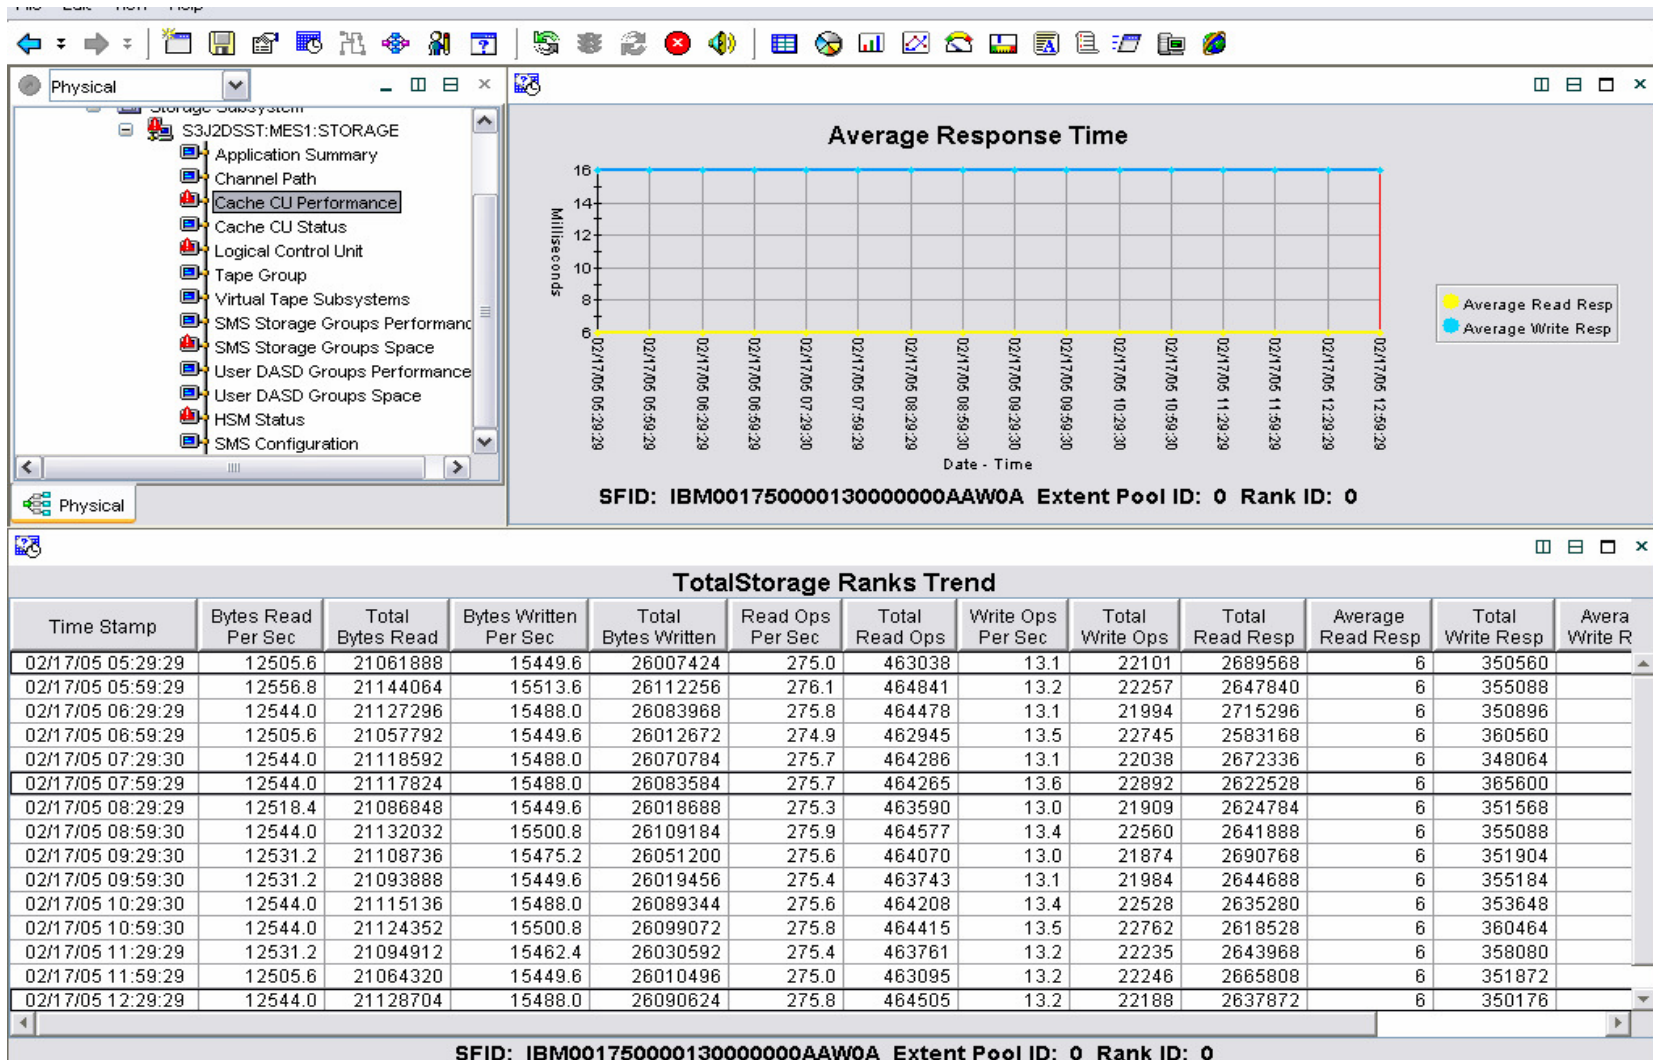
Physical

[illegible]

S3J2DSST:MES1:STORAGE

Application Summary

Channel Path

Cache CU Performance

Cache CU Status

Logical Control Unit

Tape Group

Virtual Tape Subsystems

SMS Storage Groups Performanc

SMS Storage Groups Space

User DASD Groups Performance

User DASD Groups Space

HSM Status

SMS Configuration

Physical

Average Response Time

Milliseconds

16
14
12
10
8
6

02/17/05 05:29:29
02/17/05 05:59:29
02/17/05 06:29:29
02/17/05 06:59:29
02/17/05 07:29:30
02/17/05 07:59:29
02/17/05 08:29:29
02/17/05 08:59:30
02/17/05 09:29:30
02/17/05 09:59:30
02/17/05 10:29:30
02/17/05 10:59:30
02/17/05 11:29:29
02/17/05 11:59:29
02/17/05 12:29:29
02/17/05 12:59:29

Date - Time

Average Read Resp
Average Write Resp

SFID: IBM00175000013000000AAW0A Extent Pool ID: 0 Rank ID: 0

TotalStorage Ranks Trend

| Time Stamp | Bytes Read Per Sec | Total Bytes Read | Bytes Written Per Sec | Total Bytes Written | Read Ops Per Sec | Total Read Ops | Write Ops Per Sec | Total Write Ops | Total Read Resp | Average Read Resp | Total Write Resp | Avera Write R |
|---|---|---|---|---|---|---|---|---|---|---|---|---|
| 02/17/05 05:29:29 | 12505.6 | 21061888 | 15449.6 | 26007424 | 275.0 | 463038 | 13.1 | 22101 | 2689568 | 6 | 350560 | |
| 02/17/05 05:59:29 | 12556.8 | 21144064 | 15513.6 | 26112256 | 276.1 | 464841 | 13.2 | 22257 | 2647840 | 6 | 355088 | |
| 02/17/05 06:29:29 | 12544.0 | 21127296 | 15488.0 | 26083968 | 275.8 | 464478 | 13.1 | 21994 | 2715296 | 6 | 350896 | |
| 02/17/05 06:59:29 | 12505.6 | 21057792 | 15449.6 | 26012672 | 274.9 | 462945 | 13.5 | 22745 | 2583168 | 6 | 360560 | |
| 02/17/05 07:29:30 | 12544.0 | 21118592 | 15488.0 | 26070784 | 275.7 | 464286 | 13.1 | 22038 | 2672336 | 6 | 348064 | |
| 02/17/05 07:59:29 | 12544.0 | 21117824 | 15488.0 | 26083584 | 275.7 | 464265 | 13.6 | 22892 | 2622528 | 6 | 365600 | |
| 02/17/05 08:29:29 | 12518.4 | 21086848 | 15449.6 | 26018688 | 275.3 | 463590 | 13.0 | 21909 | 2624784 | 6 | 351568 | |
| 02/17/05 08:59:30 | 12544.0 | 21132032 | 15500.8 | 26109184 | 275.9 | 464577 | 13.4 | 22560 | 2641888 | 6 | 355088 | |
| 02/17/05 09:29:30 | 12531.2 | 21108736 | 15475.2 | 26051200 | 275.6 | 464070 | 13.0 | 21874 | 2690768 | 6 | 351904 | |
| 02/17/05 09:59:30 | 12531.2 | 21093888 | 15449.6 | 26019456 | 275.4 | 463743 | 13.1 | 21984 | 2644688 | 6 | 355184 | |
| 02/17/05 10:29:30 | 12544.0 | 21115136 | 15488.0 | 26089344 | 275.6 | 464208 | 13.4 | 22528 | 2635280 | 6 | 353648 | |
| 02/17/05 10:59:30 | 12544.0 | 21124352 | 15500.8 | 26099072 | 275.8 | 464415 | 13.5 | 22762 | 2618528 | 6 | 360464 | |
| 02/17/05 11:29:29 | 12531.2 | 21094912 | 15462.4 | 26030592 | 275.4 | 463761 | 13.2 | 22235 | 2643968 | 6 | 358080 | |
| 02/17/05 11:59:29 | 12505.6 | 21064320 | 15449.6 | 26010496 | 275.0 | 463095 | 13.2 | 22246 | 2665808 | 6 | 351872 | |
| 02/17/05 12:29:29 | 12544.0 | 21128704 | 15488.0 | 26090624 | 275.8 | 464505 | 13.2 | 22188 | 2637872 | 6 | 350176 | |

SFID: IBM00175000013000000AAW0A Extent Pool ID: 0 Rank ID: 0